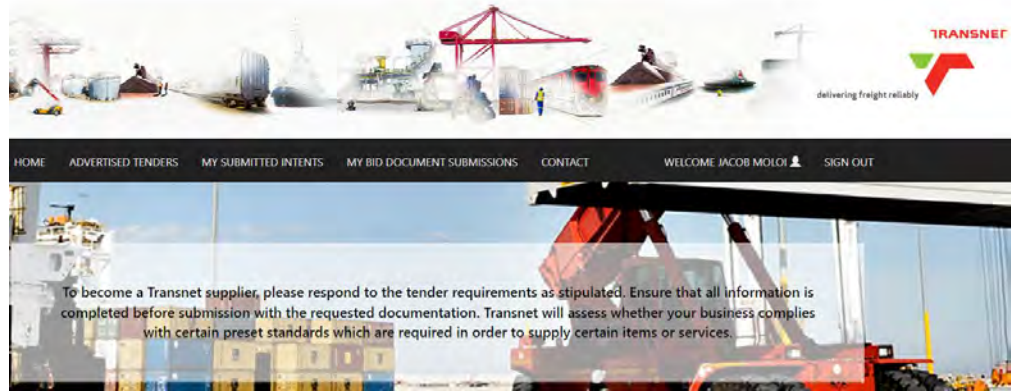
TRANSNET

delivering freight reliably

HOME ADVERTISED TENDERS MY SUBMITTED INTENTS MY BID DOCUMENT SUBMISSIONS CONTACT WELCOME JACOB MOLOI SIGN OUT

To become a Transnet supplier, please respond to the tender requirements as stipulated. Ensure that all information is completed before submission with the requested documentation. Transnet will assess whether your business complies with certain preset standards which are required in order to supply certain items or services.